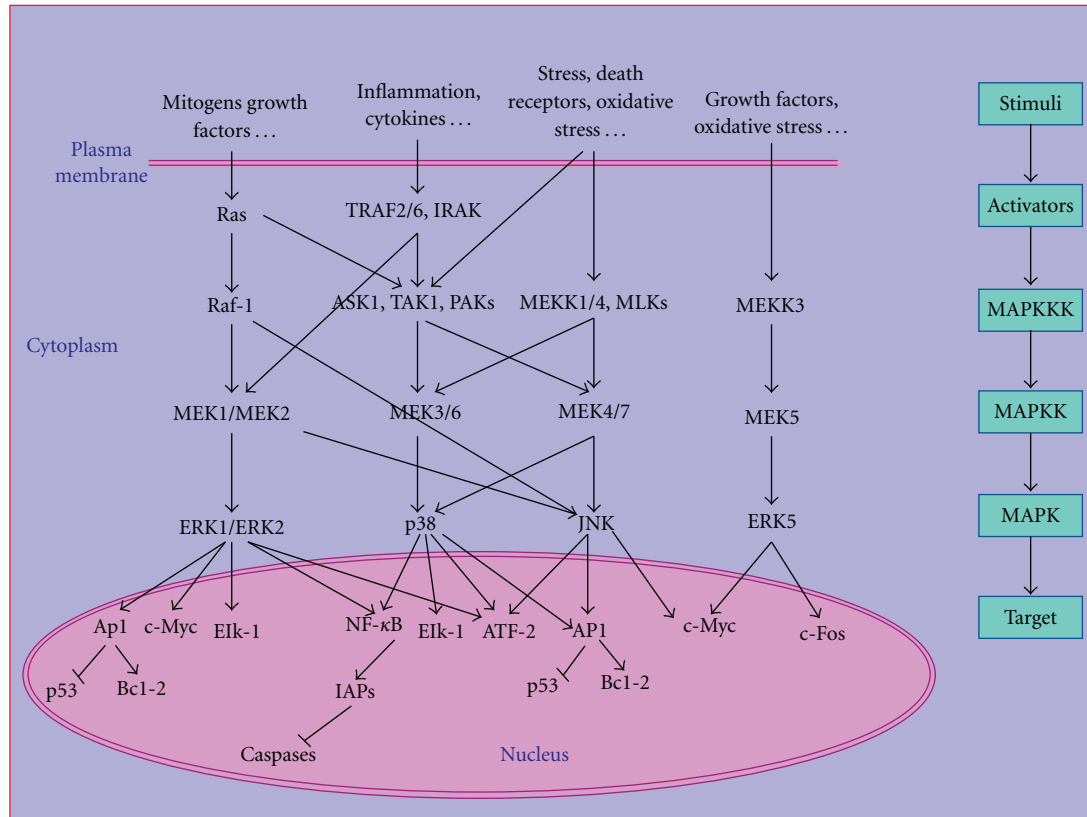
Mitogens growth factors . . .

Inflammation, cytokines . . .

Stress, death receptors, oxidative stress . . .

Growth factors, oxidative stress . . .

Stimuli

Plasma membrane

Ras

TRAF2/6, IRAK

Activators

Raf-1

ASK1, TAK1, PAKs

MEKK1/4, MLKs

MEKK3

MAPKKK

Cytoplasm

MEK1/MEK2

MEK3/6

MEK4/7

MEK5

MAPKK

ERK1/ERK2

p38

JNK

ERK5

MAPK

Ap1

c-Myc

EIk-1

NF-$\kappa$B

EIk-1

ATF-2

AP1

c-Myc

c-Fos

Target

p53

Bc1-2

IAPs

p53

Bc1-2

Caspases

Nucleus